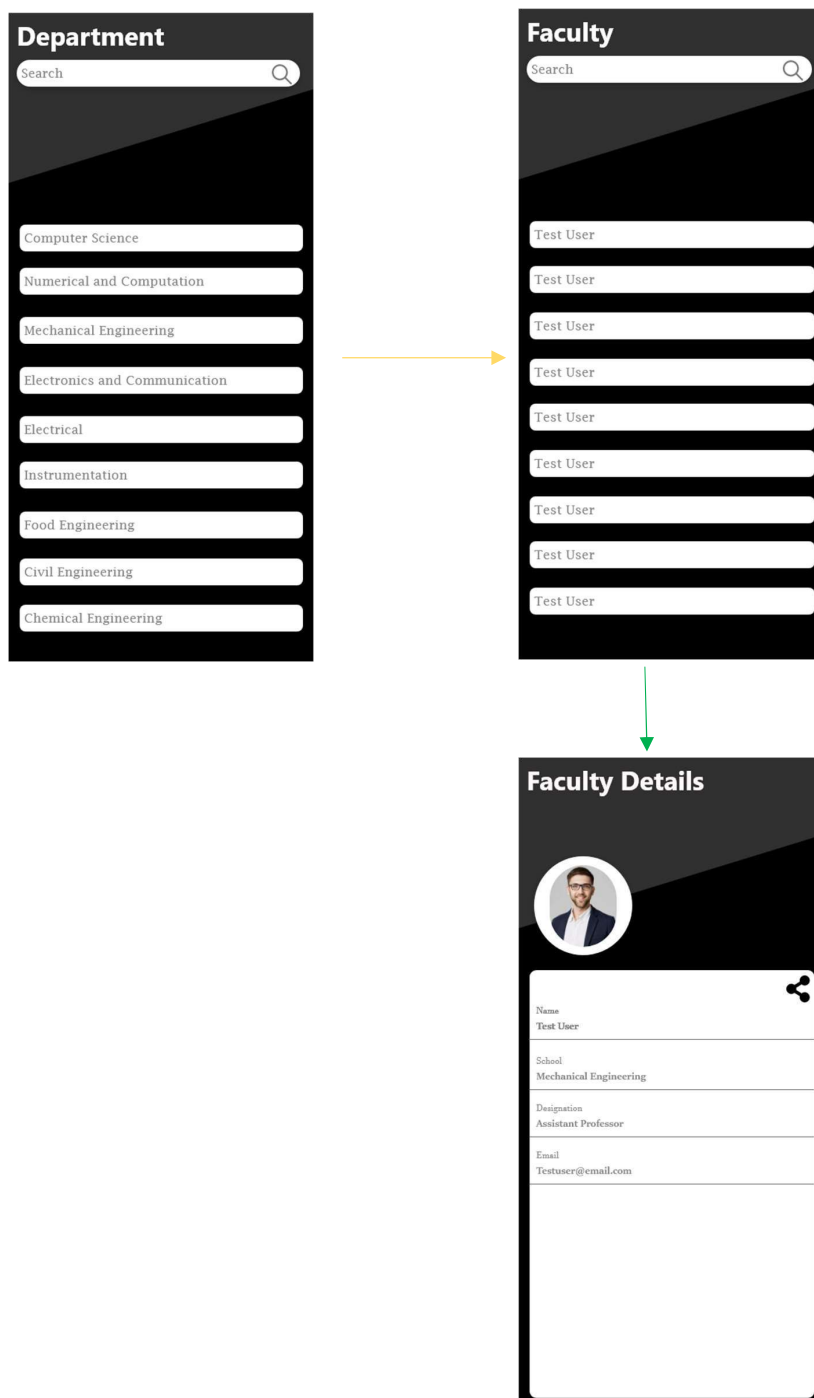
Department

Search

Computer Science

Numerical and Computation

Mechanical Engineering

Electronics and Communication

Electrical

Instrumentation

Food Engineering

Civil Engineering

Chemical Engineering

Faculty

Search

Test User

Test User

Test User

Test User

Test User

Test User

Test User

Test User

Test User

Faculty Details

Name
Test User

School
Mechanical Engineering

Designation
Assistant Professor

Email
Testuser@email.com